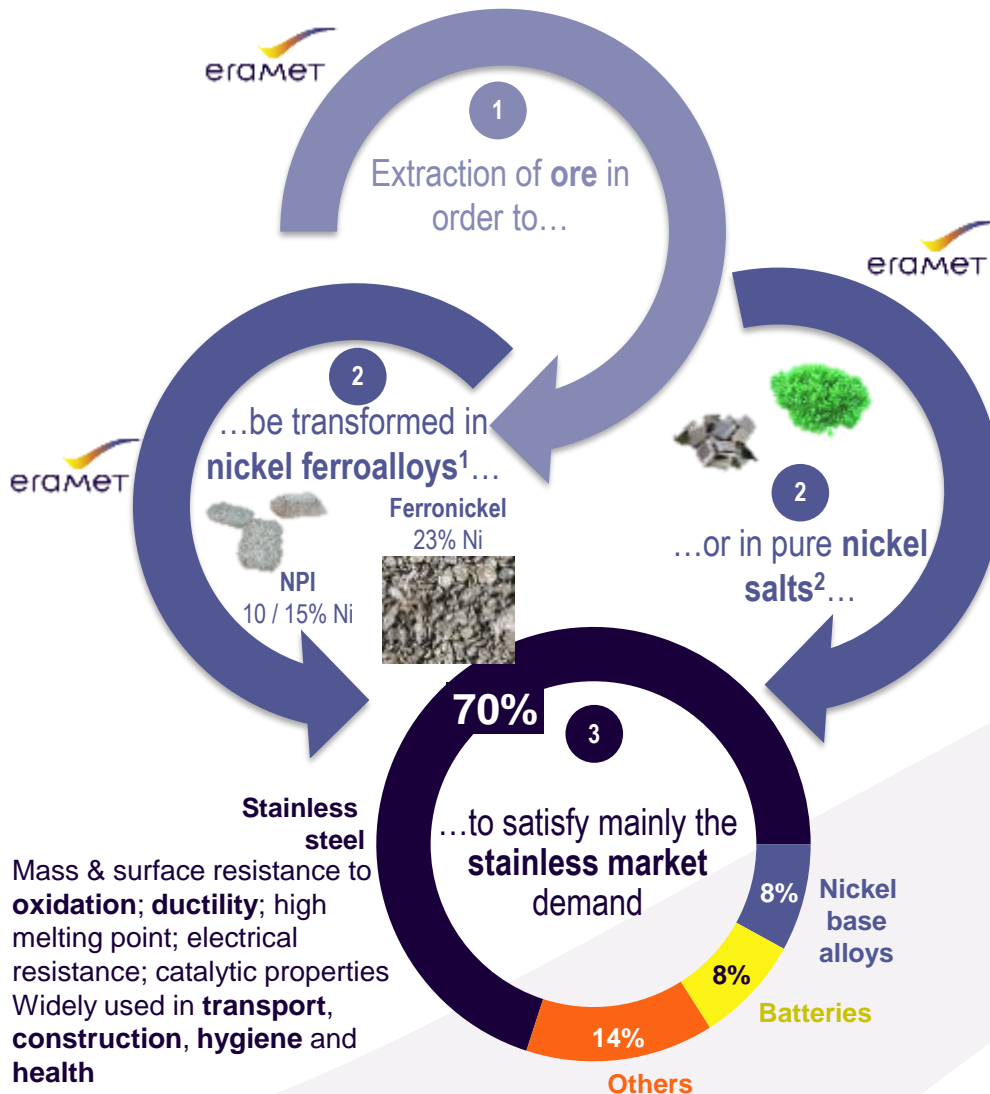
eramet

1

Extraction of **ore** in order to…

eramet

2

…be transformed in **nickel ferroalloys**$^1$…

eramet

Ferronickel
23% Ni

NPI
10 / 15% Ni

2

…or in pure **nickel salts**$^2$…

70%

3

…to satisfy mainly the **stainless market** demand

8%

Nickel base alloys

8%

Batteries

14%

Others

Stainless steel

Mass & surface resistance to **oxidation**; **ductility**; high melting point; electrical resistance; catalytic properties
Widely used in **transport**, **construction**, **hygiene** and **health**